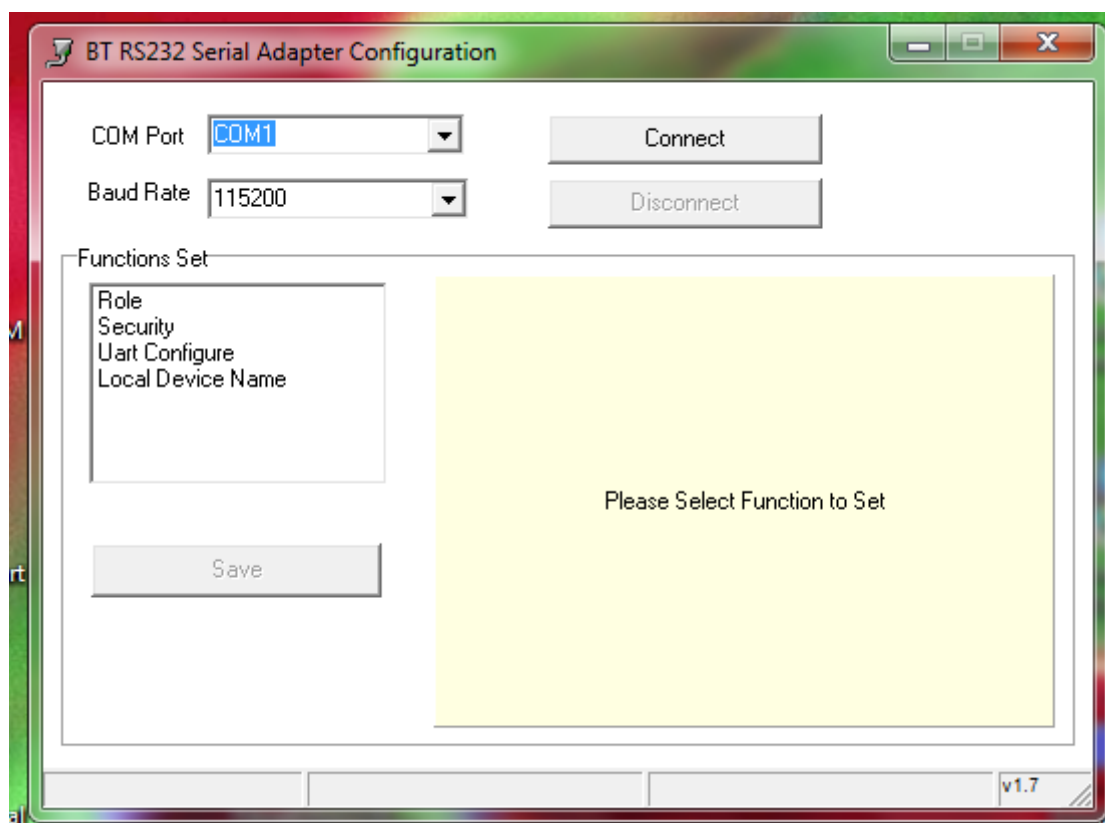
BT RS232 Serial Adapter Configuration

COM Port COM1

Connect

Baud Rate 115200

Disconnect

Functions Set

Role
Security
Uart Configure
Local Device Name

Please Select Function to Set

Save

v1.7

M

rt

al